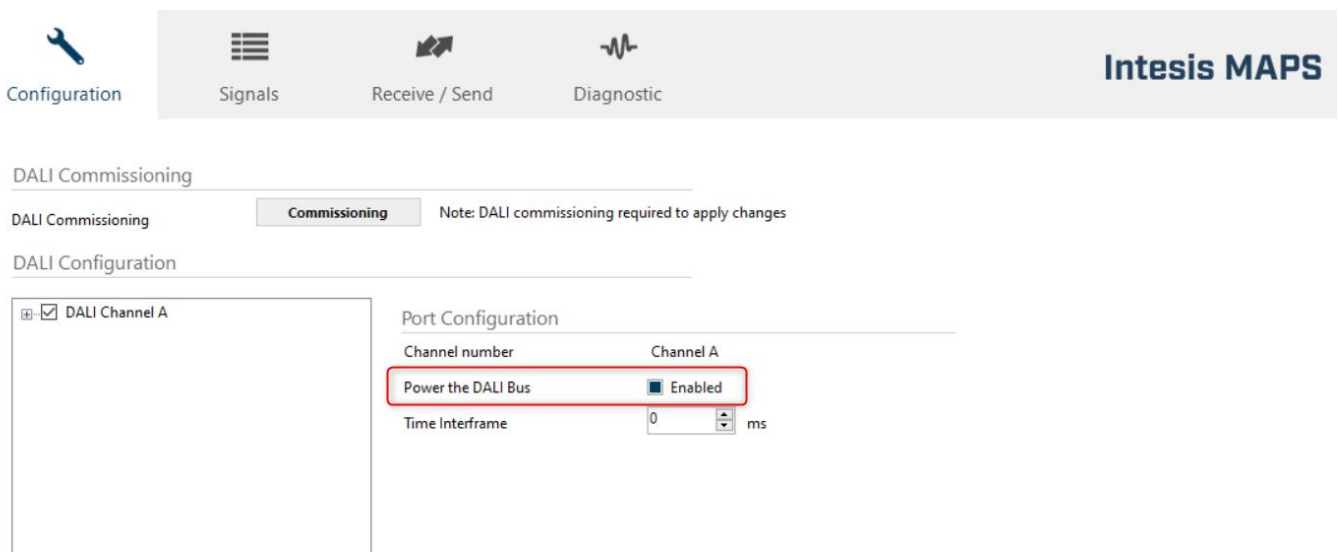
Configuration

Signals

Receive / Send

Diagnostic

Intesis MAPS

DALI Commissioning

DALI Commissioning

Commissioning

Note: DALI commissioning required to apply changes

DALI Configuration

DALI Channel A

Port Configuration

Channel number

Channel A

Power the DALI Bus

Enabled

Time Interframe

0

ms